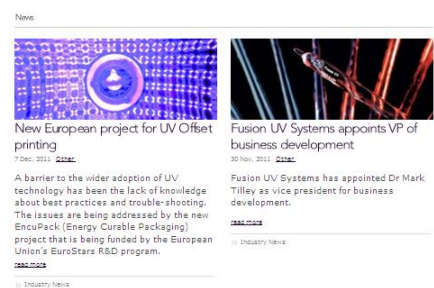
News

New European project for UV Offset printing

7 Dec, 2011 Other

A barrier to the wider adoption of UV technology has been the lack of knowledge about best practices and trouble-shooting. The issues are being addressed by the new EncuPack (Energy Curable Packaging) project that is being funded by the European Union's EuroStars R&D program.

read more

Industry News

Fusion UV Systems appoints VP of business development

30 Nov, 2011 Other

Fusion UV Systems has appointed Dr Mark Tilley as vice president for business development.

read more

Industry News